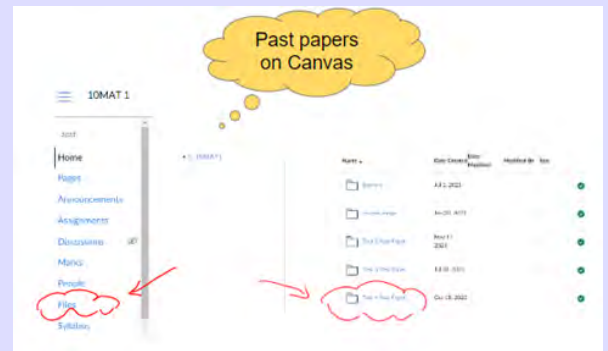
Past papers on Canvas

10MAT 1

Home
Pages
Announcements
Assignments
Discussions
Marks
People
Files
Syllabus

Name
Date Created
Date Modified
Modified By
Size

Banners
Jul 1, 2021
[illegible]
Jun 20, 2021
Test 1 Past Paper
Nov 11, 2021
Test 2 Past Paper
Jul 30, 2021
Test 3 Past Paper
Oct 18, 2021